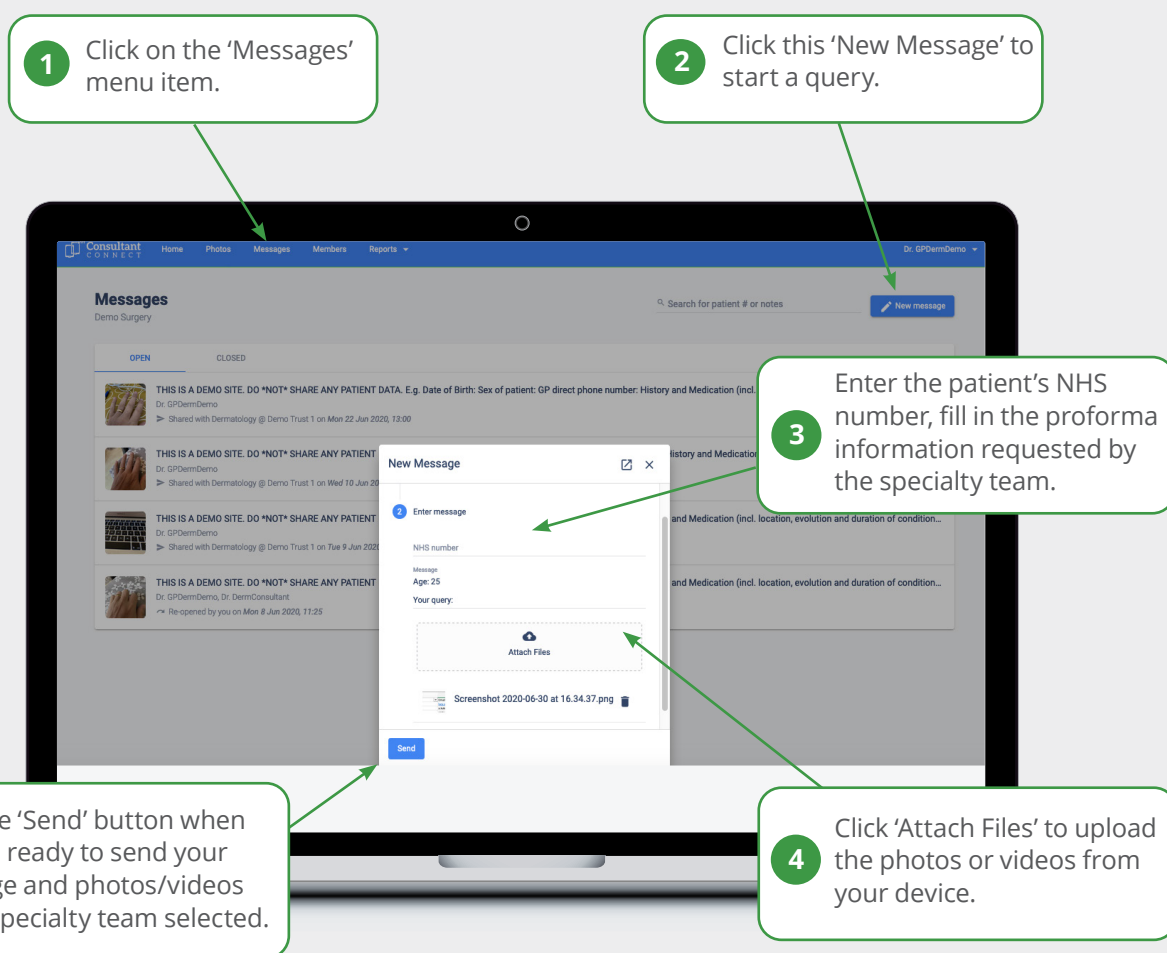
1 Click on the 'Messages' menu item.

2 Click this 'New Message' to start a query.

Consultant CONNECT Home Photos Messages Members Reports Dr. GPDermDemo

Messages
Demo Surgery

Search for patient # or notes

New message

OPEN CLOSED

THIS IS A DEMO SITE. DO *NOT* SHARE ANY PATIENT DATA. E.g. Date of Birth: Sex of patient: GP direct phone number: History and Medication (incl.
Dr. GPDermDemo
Shared with Dermatology @ Demo Trust 1 on Mon 22 Jun 2020, 13:00

THIS IS A DEMO SITE. DO *NOT* SHARE ANY PATIENT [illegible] istory and Medication
Dr. GPDermDemo
Shared with Dermatology @ Demo Trust 1 on Wed 10 Jun 20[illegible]

THIS IS A DEMO SITE. DO *NOT* SHARE ANY PATIENT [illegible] and Medication (incl. location, evolution and duration of condition...
Dr. GPDermDemo
Shared with Dermatology @ Demo Trust 1 on Tue 9 Jun 2020

THIS IS A DEMO SITE. DO *NOT* SHARE ANY PATIENT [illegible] and Medication (incl. location, evolution and duration of condition...
Dr. GPDermDemo, Dr. DermConsultant
Re-opened by you on Mon 8 Jun 2020, 11:25

New Message

2 Enter message

NHS number

Message
Age: 25
Your query:

Attach Files

Screenshot 2020-06-30 at 16.34.37.png

Send

3 Enter the patient's NHS number, fill in the proforma information requested by the specialty team.

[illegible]e 'Send' button when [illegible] ready to send your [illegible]ge and photos/videos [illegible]pecialty team selected.

4 Click 'Attach Files' to upload the photos or videos from your device.